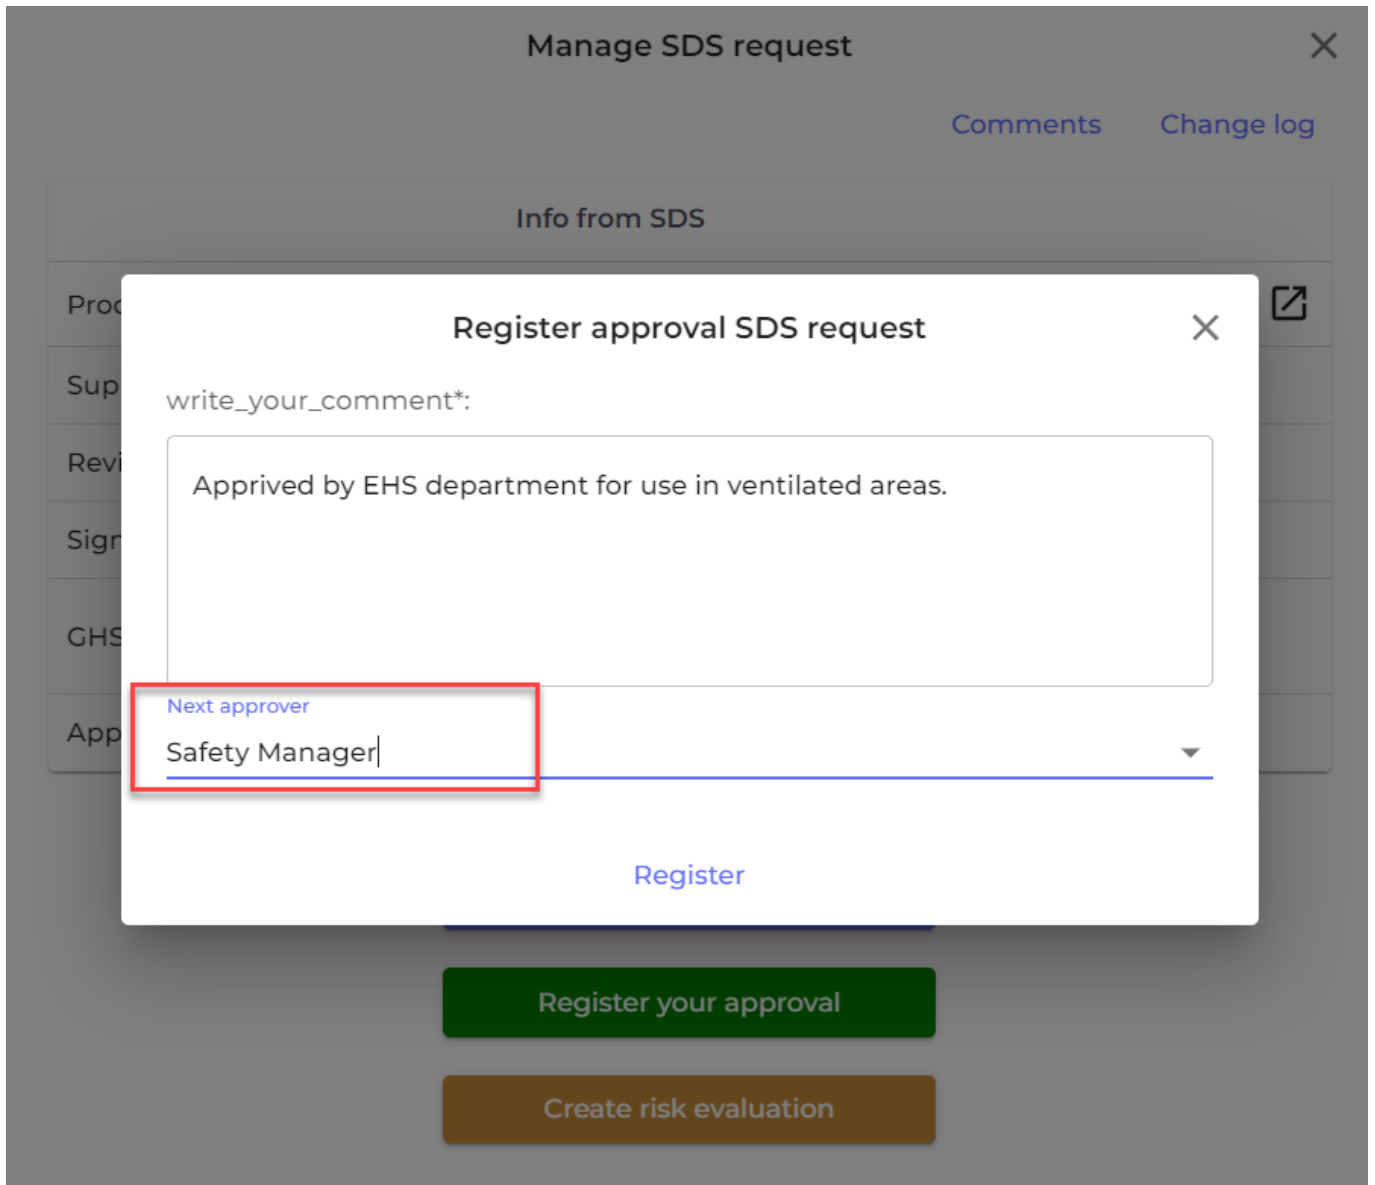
Manage SDS request

Comments Change log

Info from SDS

Proc

Sup

Revi

Sign

GHS

App

Register approval SDS request

write_your_comment*:

Apprived by EHS department for use in ventilated areas.

Next approver

Safety Manager

Register

Register your approval

Create risk evaluation